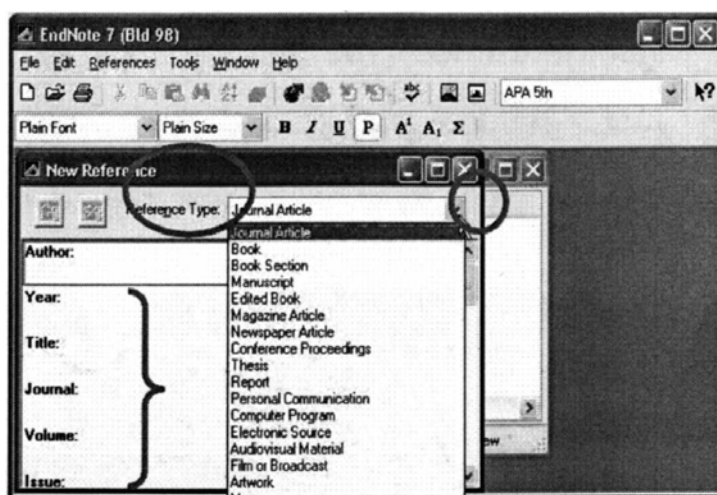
EndNote 7 (Bld 98)

File Edit References Tools Window Help

APA 5th

Plain Font Plain Size B I U P $A^1$ $A_1$ Σ

New Reference

Reference Type: Journal Article

Author:

Year:

Title:

Journal:

Volume:

Issue:

Journal Article
Book
Book Section
Manuscript
Edited Book
Magazine Article
Newspaper Article
Conference Proceedings
Thesis
Report
Personal Communication
Computer Program
Electronic Source
Audiovisual Material
Film or Broadcast
Artwork

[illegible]ew